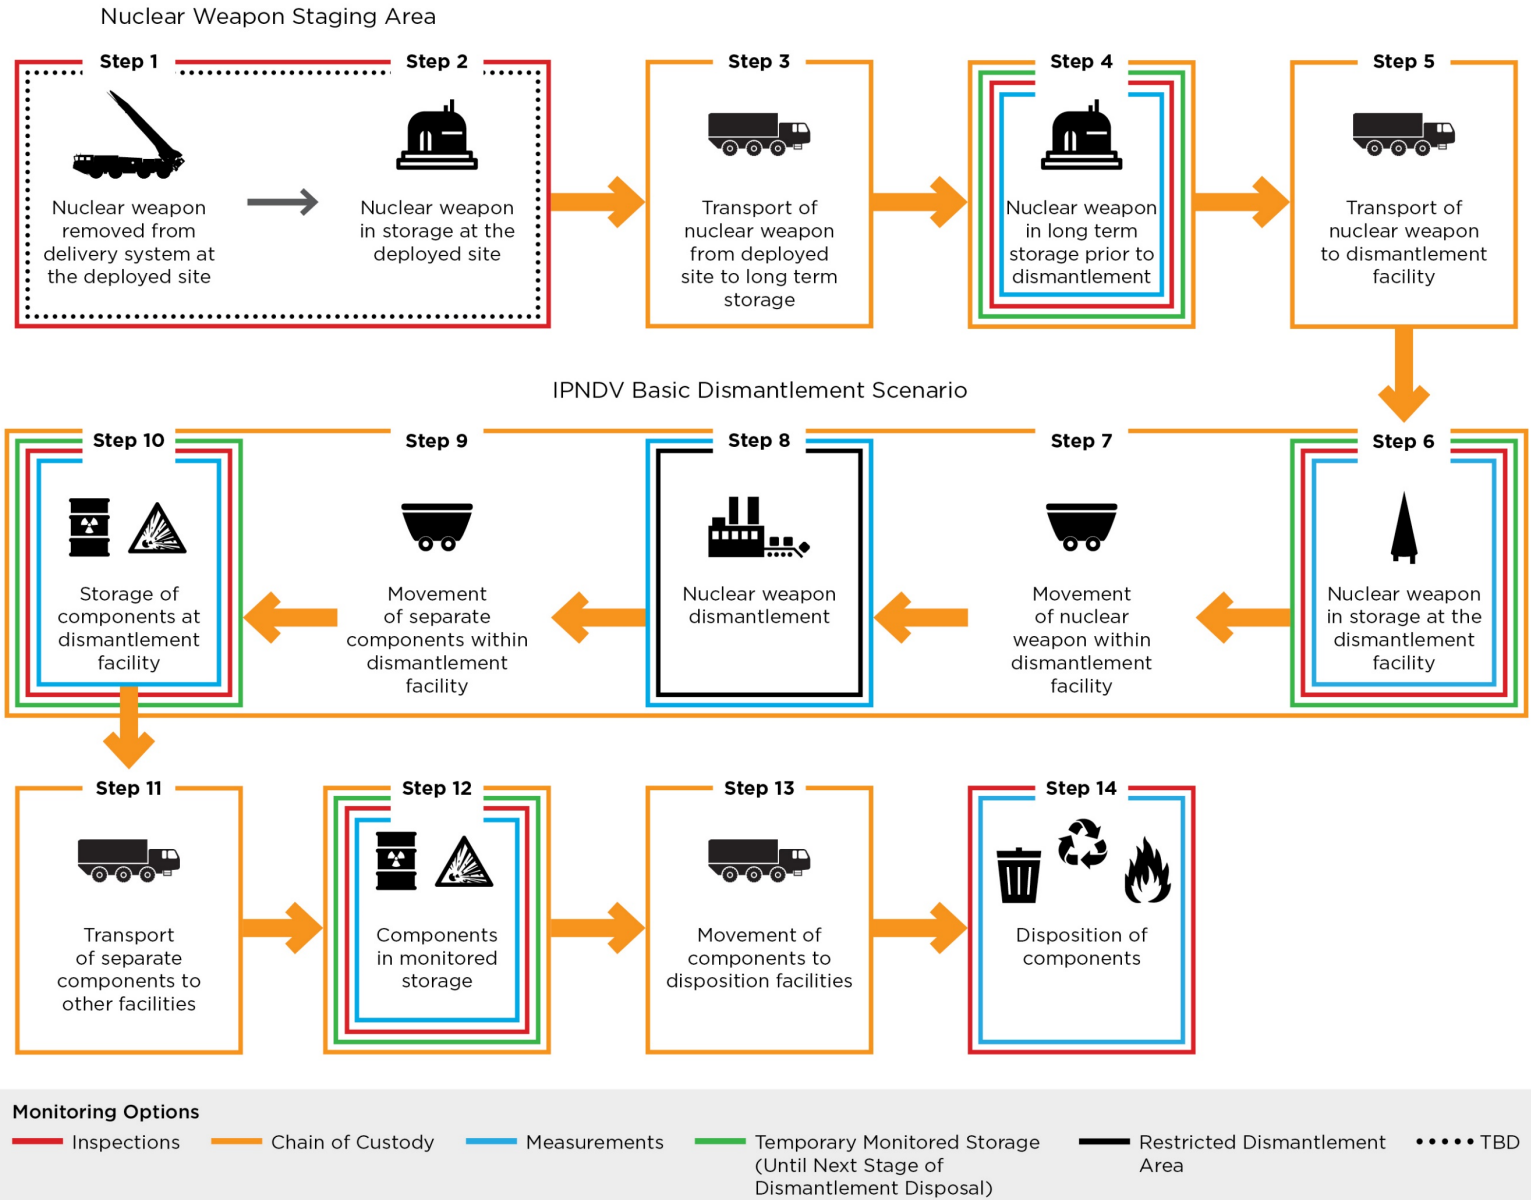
Nuclear Weapon Staging Area

Step 1

Nuclear weapon removed from delivery system at the deployed site

Step 2

Nuclear weapon in storage at the deployed site

Step 3

Transport of nuclear weapon from deployed site to long term storage

Step 4

Nuclear weapon in long term storage prior to dismantlement

Step 5

Transport of nuclear weapon to dismantlement facility

IPNDV Basic Dismantlement Scenario

Step 10

Storage of components at dismantlement facility

Step 9

Movement of separate components within dismantlement facility

Step 8

Nuclear weapon dismantlement

Step 7

Movement of nuclear weapon within dismantlement facility

Step 6

Nuclear weapon in storage at the dismantlement facility

Step 11

Transport of separate components to other facilities

Step 12

Components in monitored storage

Step 13

Movement of components to disposition facilities

Step 14

Disposition of components

Monitoring Options

Inspections

Chain of Custody

Measurements

Temporary Monitored Storage (Until Next Stage of Dismantlement Disposal)

Restricted Dismantlement Area

TBD